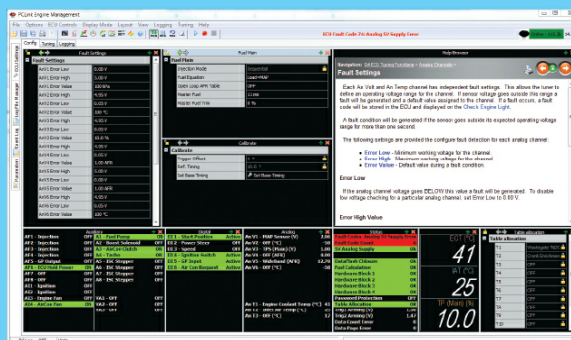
PCLink Engine Management

File Options ECU Controls Display Mode Layout View Logging Tuning Help

878 Fault Code 74 Analog 5V Supply Error

Config Tuning Logging

Fault Settings

Fault Settings

| | |
|---|---|
| An Volt 1 Error Low | 0.00 V |
| An Volt 1 Error High | 5.00 V |
| An Volt 1 Error Value | 100 kPa |
| An Volt 2 Error Low | 0.00 V |
| An Volt 2 Error High | 4.95 V |
| An Volt 2 Error Value | 100 °C |
| An Volt 3 Error Low | 0.00 V |
| An Volt 3 Error High | 4.95 V |
| An Volt 3 Error Value | 40.0 % |
| An Volt 4 Error Low | 0.00 V |
| An Volt 4 Error High | 5.00 V |
| An Volt 4 Error Value | 100 °C |
| An Volt 5 Error Low | 0.00 V |
| An Volt 5 Error High | 5.00 V |
| An Volt 5 Error Value | 14.7 AFR |
| An Volt 6 Error Low | 0.00 V |
| An Volt 6 Error High | 4.95 V |
| An Volt 6 Error Value | 100 °C |

Fuel Main

Fuel Main

| | |
|---|---|
| Injection Mode | Sequential |
| Fuel Equation | Load+MAP |
| Open Loop AFR Table | OFF |
| Master Fuel | 11.000 |
| Master Fuel Trim | 0 % |

Calibrate

Calibrate

| | |
|---|---|
| Trigger Offset | 0 ° |
| Set Timing | 10.0 ° |
| Set Base Timing | Set Base Timing |

Help Browser

Navigation: G4 ECU Tuning Functions > Engine Characteristics >

Fault Settings

Each An Volt and An Temp channel has independent fault settings. This allows the tuner to define an operating voltage range for the channel. If sensor voltage goes outside this range a fault will be generated and a default value assigned to the channel. If a fault occurs, a fault code will be stored in the ECU and displayed on the Check Engine Light.

A fault condition will be generated if the sensor goes outside its expected operating voltage range for more than one second.

The following settings are provided the configure fault detection for each analog channel:

Error Low - Minimum working voltage for the channel.
Error High - Maximum working voltage for the channel.
Error Value - Default value during a fault condition.

Error Low

If the analog channel voltage goes BELOW this value a fault will be generated. To disable low voltage checking for a particular analog channel, set Error Low to 0.00 V.

Error High Value

Auxiliary
AF1 - Injection
AF2 - Injection
AF3 - Injection
AF4 - Injection
AF5 - O2 Heat Power
AF6 - Injection
AF7 - Injection
AF8 - Injection
AF9 - Engine Fan
AF10 - AirCon Fan

A1 - Fuel Pump
A2 - Boost Solenoid OFF
A3 - Idle Solenoid
A4 - Tacho
A5 - GP Output
A6 - IDC Stepper
A7 - IDC Stepper
A8 - IDC Stepper
XA1 - OFF
XA2 - OFF

Digital
DI1 - Start Position Active
DI2 - Power Steer OFF
DI3 - Clutch SW OFF
DI4 - Ignition Switch Active
DI5 - Start SW OFF
DI6 - Air Con Request Active

Analog
An V1 - MAP Sensor (V)
An V2 - OFF (V)
An V3 - TPS (Main) (V)
An V4 - OFF (AFR)
An V5 - Wideband (AFR)
An V6 - OFF (V)

An T1 - Engine Coolant Temp (°C)
An T2 - Inlet Air Temp (°C)
An T3 - OFF (°C)

Fault Code ECU Fault Code 74 Analog 5V Supply Error
Fault Code Count
5V Analog Supply
Data/Flash Checksum
Fuel Calibration
Hardware Block 1
Hardware Block 2
Hardware Block 3
Hardware Block 4
Password Protection
Table Allocation
Traction Error
Trig 1 Arming (V)
Trig 2 Arming (V)
Boost Error Low
Data Page Error

ECT (°C)
41
IAT (°C)
25
TP (Main) (%)
10.0

Table allocation
Table allocation
T1
T2
T3
T4
T5
T6
T7
T8
T9
T10